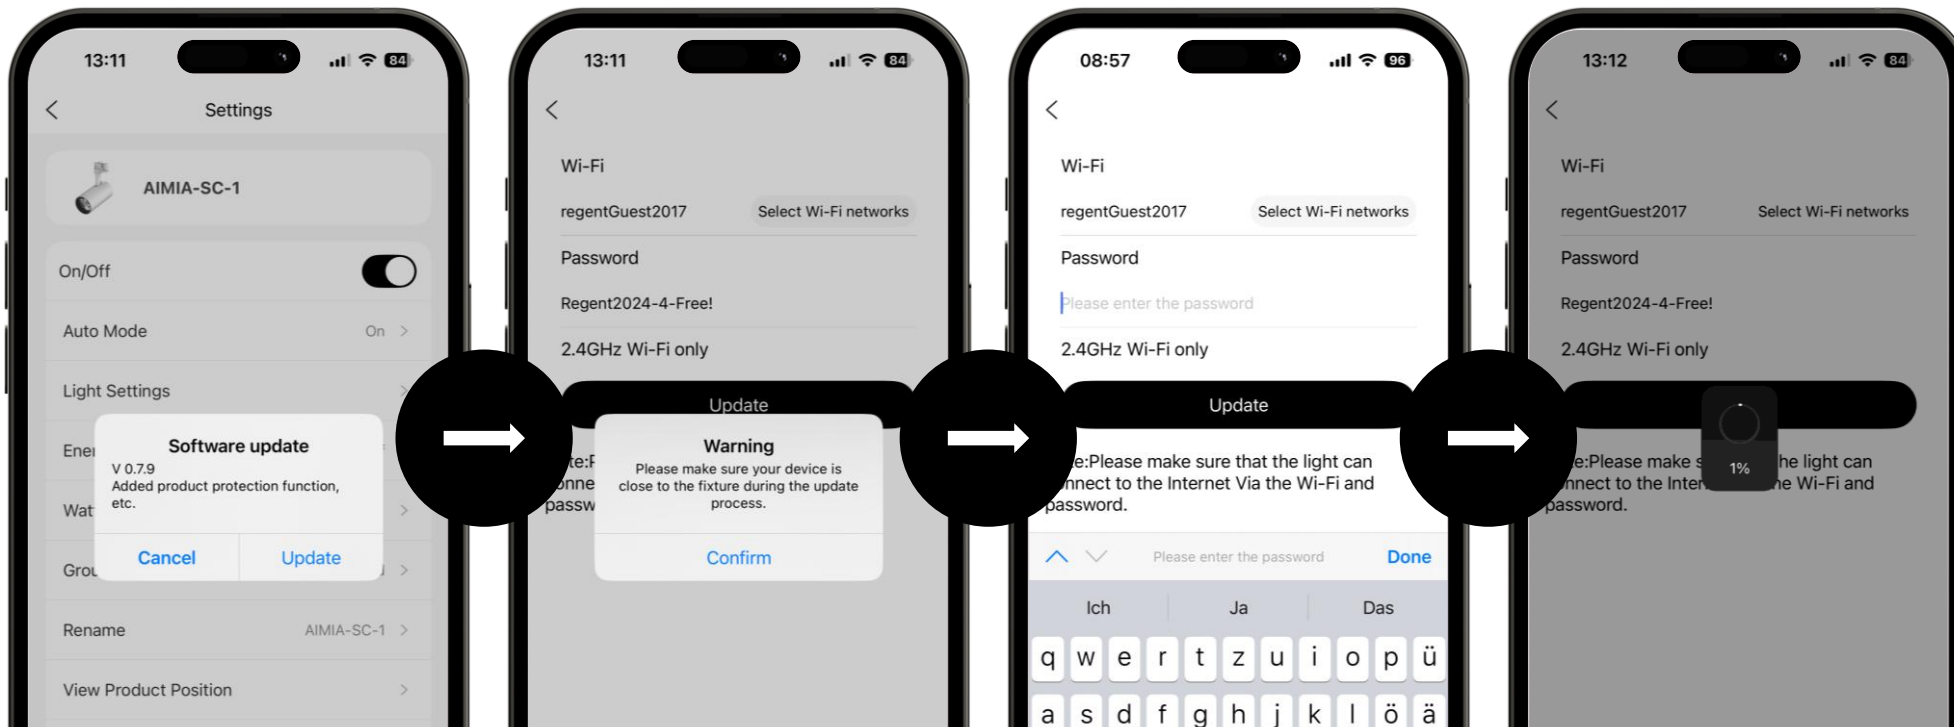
13:11 84

Settings

AIMIA-SC-1

On/Off

Auto Mode On

Light Settings

Ener

Wat

Grou

Software update
V 0.7.9
Added product protection function, etc.

Cancel Update

Rename AIMIA-SC-1

View Product Position

13:11 84

Wi-Fi

regentGuest2017 Select Wi-Fi networks

Password

Regent2024-4-Free!

2.4GHz Wi-Fi only

Update

te:P
onne
passw

Warning
Please make sure your device is close to the fixture during the update process.

Confirm

08:57 96

Wi-Fi

regentGuest2017 Select Wi-Fi networks

Password

Please enter the password

2.4GHz Wi-Fi only

Update

e:Please make sure that the light can nnect to the Internet Via the Wi-Fi and password.

Please enter the password Done

Ich Ja Das

q w e r t z u i o p ü

a s d f g h j k l ö ä

13:12 84

Wi-Fi

regentGuest2017 Select Wi-Fi networks

Password

Regent2024-4-Free!

2.4GHz Wi-Fi only

1%

e:Please make s he light can nnect to the Inter he Wi-Fi and password.